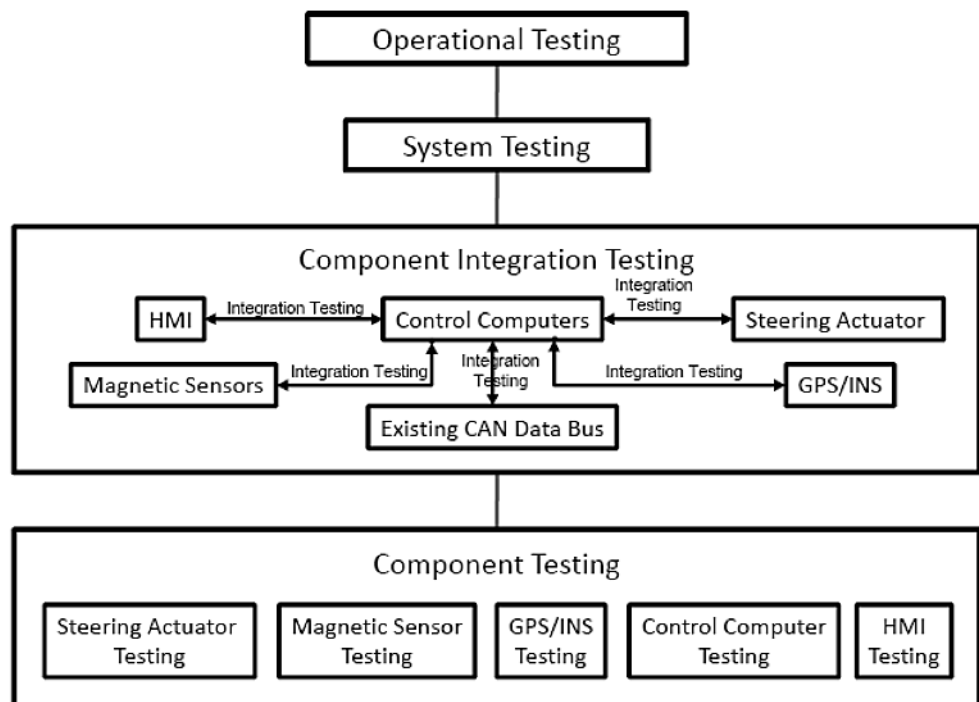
Operational Testing

System Testing

Component Integration Testing

HMI

Integration Testing

Control Computers

Integration Testing

Steering Actuator

Magnetic Sensors

Integration Testing

Integration Testing

Integration Testing

GPS/INS

Existing CAN Data Bus

Component Testing

Steering Actuator Testing

Magnetic Sensor Testing

GPS/INS Testing

Control Computer Testing

HMI Testing